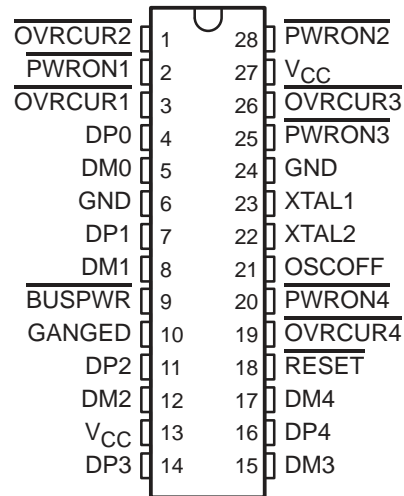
$\overline{\text{OVRCUR2}}$ 1 28 $\overline{\text{PWRON2}}$
$\overline{\text{PWRON1}}$ 2 27 $V_{CC}$
$\overline{\text{OVRCUR1}}$ 3 26 $\overline{\text{OVRCUR3}}$
DP0 4 25 $\overline{\text{PWRON3}}$
DM0 5 24 GND
GND 6 23 XTAL1
DP1 7 22 XTAL2
DM1 8 21 OSCOFF
$\overline{\text{BUSPWR}}$ 9 20 $\overline{\text{PWRON4}}$
GANGED 10 19 $\overline{\text{OVRCUR4}}$
DP2 11 18 $\overline{\text{RESET}}$
DM2 12 17 DM4
$V_{CC}$ 13 16 DP4
DP3 14 15 DM3